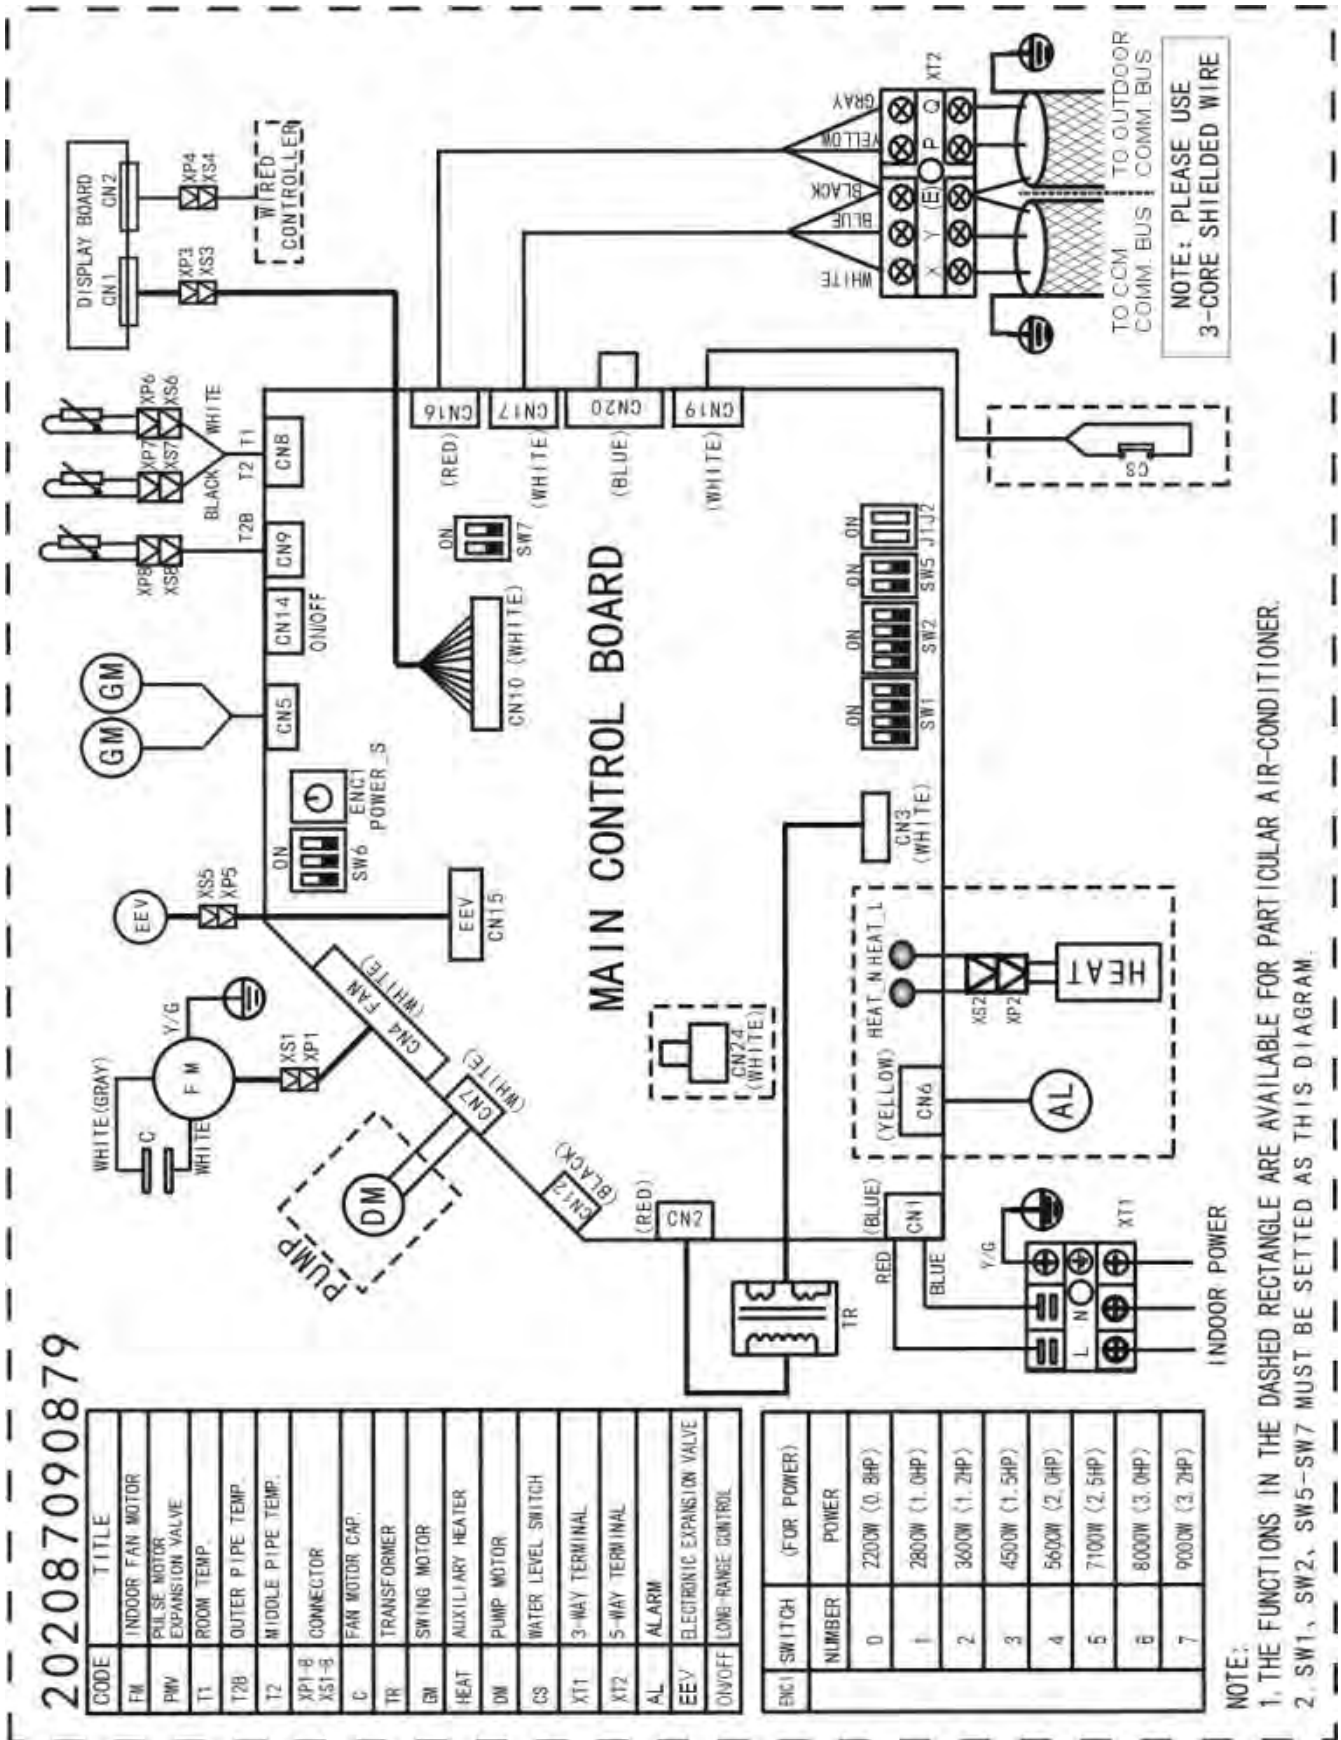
202087090879

| CODE | TITLE |
|---|---|
| FM | INDOOR FAN MOTOR |
| PMV | PULSE MOTOR EXPANSION VALVE |
| T1 | ROOM TEMP. |
| T2B | OUTER PIPE TEMP. |
| T2 | MIDDLE PIPE TEMP. |
| XP1-8 XS1-8 | CONNECTOR |
| C | FAN MOTOR CAP. |
| TR | TRANSFORMER |
| GM | SWING MOTOR |
| HEAT | AUXILIARY HEATER |
| DM | PUMP MOTOR |
| CS | WATER LEVEL SWITCH |
| XT1 | 3-WAY TERMINAL |
| XT2 | 5-WAY TERMINAL |
| AL | ALARM |
| EEV | ELECTRONIC EXPANSION VALVE |
| ON/OFF | LONG-RANGE CONTROL |

| ENC1 | SWITCH | (FOR POWER) |
|---|---|---|
| | NUMBER | POWER |
| | 0 | 2200W (0.8HP) |
| | 1 | 2800W (1.0HP) |
| | 2 | 3600W (1.2HP) |
| | 3 | 4500W (1.5HP) |
| | 4 | 5600W (2.0HP) |
| | 5 | 7100W (2.5HP) |
| | 6 | 8000W (3.0HP) |
| | 7 | 9000W (3.2HP) |

NOTE:
1. THE FUNCTIONS IN THE DASHED RECTANGLE ARE AVAILABLE FOR PARTICULAR AIR-CONDITIONER.
2. SW1, SW2, SW5-SW7 MUST BE SETTED AS THIS DIAGRAM.

MAIN CONTROL BOARD

DISPLAY BOARD CN1 CN2 XP3 XS3 XP4 XS4 WIRED CONTROLLER
XP6 XS6 XP7 XS7 XP8 XS8 WHITE BLACK T1 T2 T2B CN8 CN9 CN14 ON/OFF
GM GM CN5 ENC1 POWER_S ON SW6 EEV XS5 XP5 EEV CN15
WHITE(GRAY) C WHITE FM Y/G XS1 XP1 CN4 FAN (WHITE) CN7 (WHITE) DM PUMP CN12 (BLACK) (RED) CN2 TR
CN10 (WHITE) ON SW7 CN16 (RED) CN17 (WHITE) CN20 (BLUE) CN19 (WHITE) CS
ON SW1 ON SW2 ON SW5 ON J1J2
CN24 (WHITE) CN3 (WHITE) HEAT_N HEAT_L XS2 XP2 HEAT (YELLOW) CN6 AL
(BLUE) CN1 RED BLUE Y/G L N XT1 INDOOR POWER
WHITE BLUE BLACK YELLOW GRAY X Y (E) P Q XT2
TO CCM COMM. BUS TO OUTDOOR COMM. BUS
NOTE: PLEASE USE 3-CORE SHIELDED WIRE